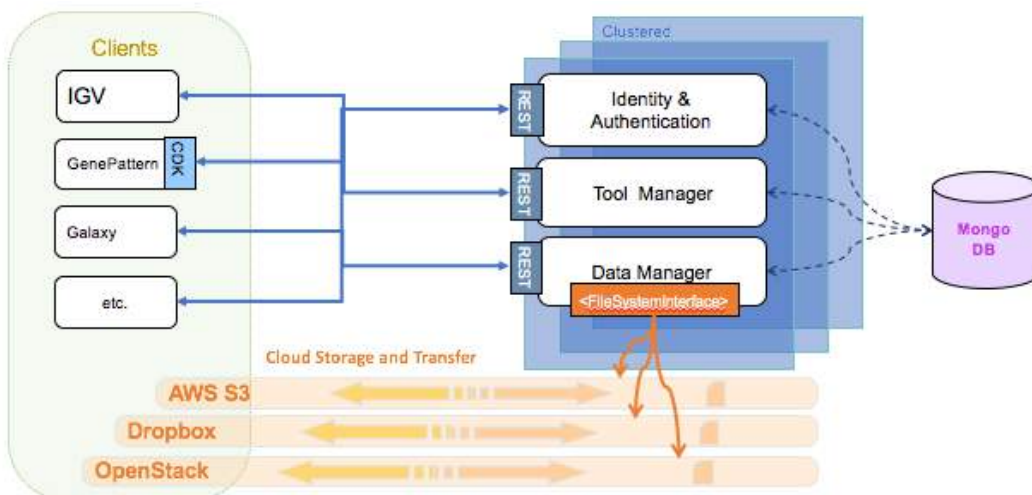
Clients

IGV

GenePattern

CDK

Galaxy

etc.

Clustered

REST

Identity & Authentication

REST

Tool Manager

REST

Data Manager

<FileSystemInterface>

Mongo DB

Cloud Storage and Transfer

AWS S3

Dropbox

OpenStack